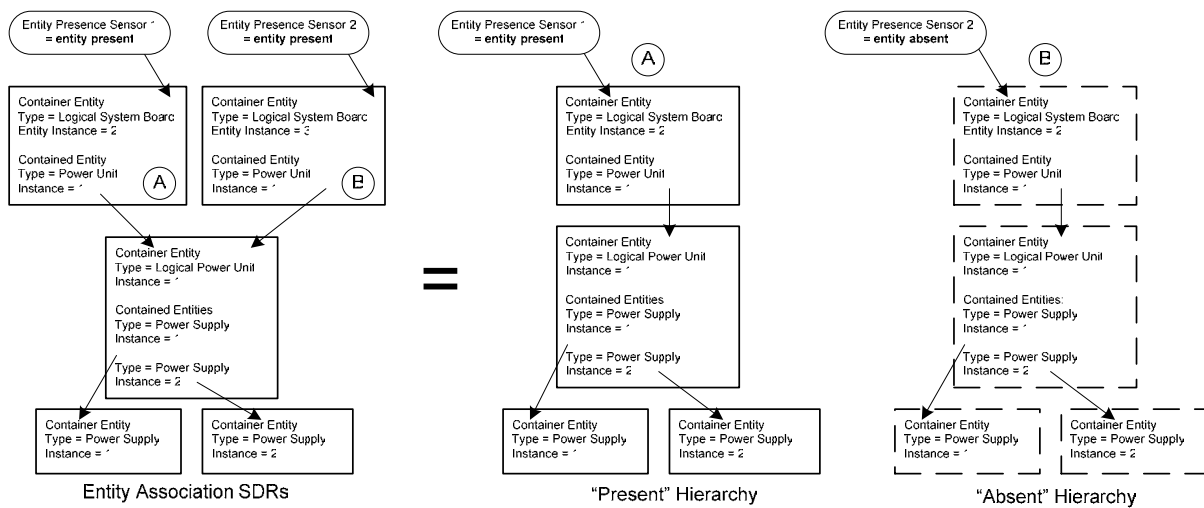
Entity Presence Sensor 1 = entity present

Entity Presence Sensor 2 = entity present

Container Entity
Type = Logical System Boarc
Entity Instance = 2

Contained Entity
Type = Power Unit
Instance = 1

A

Container Entity
Type = Logical System Boarc
Entity Instance = 3

Contained Entity
Type = Power Unit
Instance = 1

B

Container Entity
Type = Logical Power Unit
Instance = 1

Contained Entities
Type = Power Supply
Instance = 1

Type = Power Supply
Instance = 2

Container Entity
Type = Power Supply
Instance = 1

Container Entity
Type = Power Supply
Instance = 2

Entity Association SDRs

=

Entity Presence Sensor 1 = entity present

A

Container Entity
Type = Logical System Boarc
Entity Instance = 2

Contained Entity
Type = Power Unit
Instance = 1

Container Entity
Type = Logical Power Unit
Instance = 1

Contained Entities
Type = Power Supply
Instance = 1

Type = Power Supply
Instance = 2

Container Entity
Type = Power Supply
Instance = 1

Container Entity
Type = Power Supply
Instance = 2

"Present" Hierarchy

Entity Presence Sensor 2 = entity absent

B

Container Entity
Type = Logical System Boarc
Entity Instance = 2

Contained Entity
Type = Power Unit
Instance = 1

Container Entity
Type = Logical Power Unit
Instance = 1

Contained Entities:
Type = Power Supply
Instance = 1

Type = Power Supply
Instance = 2

Container Entity
Type = Power Supply
Instance = 1

Container Entity
Type = Power Supply
Instance = 2

"Absent" Hierarchy